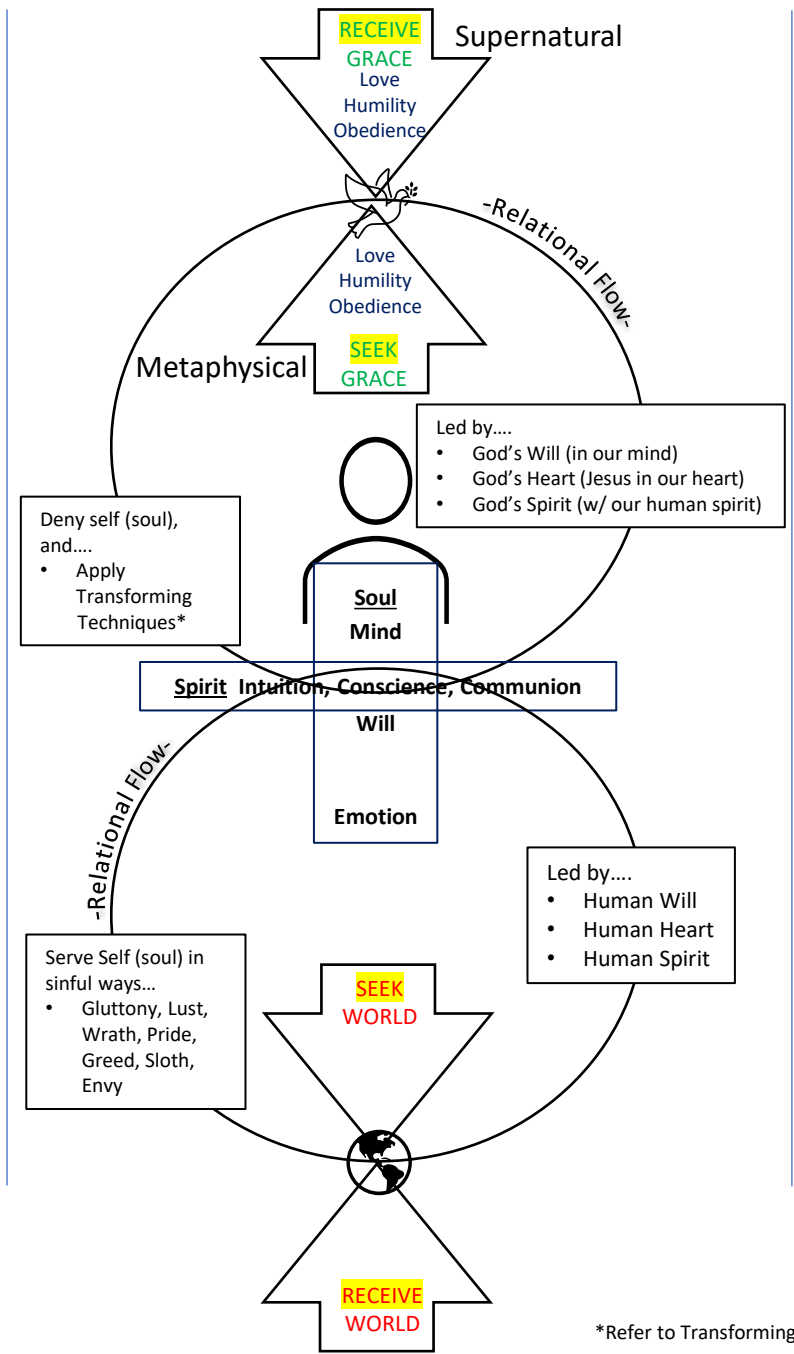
RECEIVE
GRACE
Love
Humility
Obedience

Supernatural

-Relational Flow-

Love
Humility
Obedience

SEEK
GRACE

Metaphysical

Led by….
• God's Will (in our mind)
• God's Heart (Jesus in our heart)
• God's Spirit (w/ our human spirit)

Deny self (soul), and….
• Apply Transforming Techniques*

Soul
Mind

Spirit Intuition, Conscience, Communion

Will

Emotion

-Relational Flow-

Led by….
• Human Will
• Human Heart
• Human Spirit

Serve Self (soul) in sinful ways…
• Gluttony, Lust, Wrath, Pride, Greed, Sloth, Envy

SEEK
WORLD

RECEIVE
WORLD

*Refer to Transforming